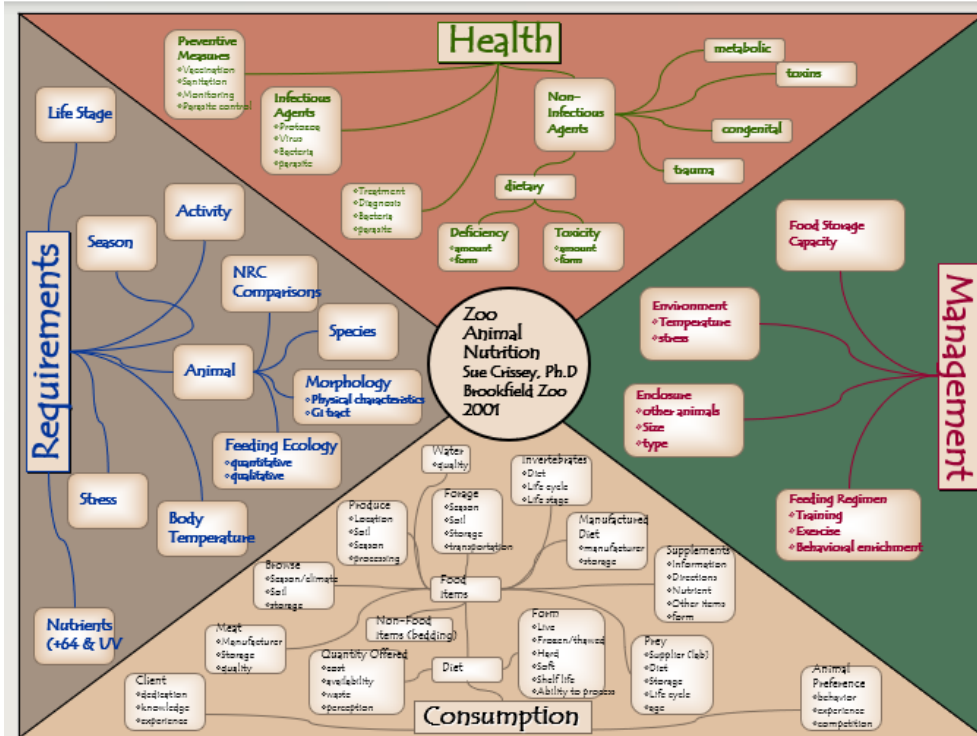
Health

Preventive Measures
•Vaccination
•Sanitation
•Monitoring
•Parasite control

Infectious Agents
•Protozoa
•Virus
•Bacteria
•parasite

Non-Infectious Agents

metabolic

toxins

congenital

trauma

dietary

•Treatment
•Diagnosis
•Bacteria
•parasite

Deficiency
•amount
•form

Toxicity
•amount
•form

Requirements

Life Stage

Activity

Season

NRC Comparisons

Species

Animal

Morphology
•Physical characteristics
•GI tract

Feeding Ecology
•quantitative
•qualitative

Stress

Body Temperature

Nutrients (+64 & UV

Zoo Animal Nutrition
Sue Crissey, Ph.D
Brookfield Zoo
2001

Management

Food Storage Capacity

Environment
•Temperature
•stress

Enclosure
•other animals
•Size
•type

Feeding Regimen
•Training
•Exercise
•Behavioral enrichment

Consumption

Water
•quality

Invertebrates
•Diet
•Life cycle
•Life stage

Produce
•Location
•Soil
•Season
•processing

Forage
•Season
•Soil
•Storage
•transportation

Manufactured Diet
•manufacturer
•storage

Browse
•Season/climate
•Soil
•storage

Food items

Supplements
•Information
•Directions
•Nutrient
•Other items
•form

Meat
•Manufacturer
•Storage
•quality

Non-Food items (bedding)

Form
•Live
•Frozen/thawed
•Hard
•Soft
•Shelf life
•Ability to process

Prey
•Supplier (lab)
•Diet
•Storage
•Life cycle
•age

Quantity Offered
•cost
•availability
•waste
•perception

Diet

Client
•dedication
•knowledge
•experience

Animal Preference
•behavior
•experience
•competition